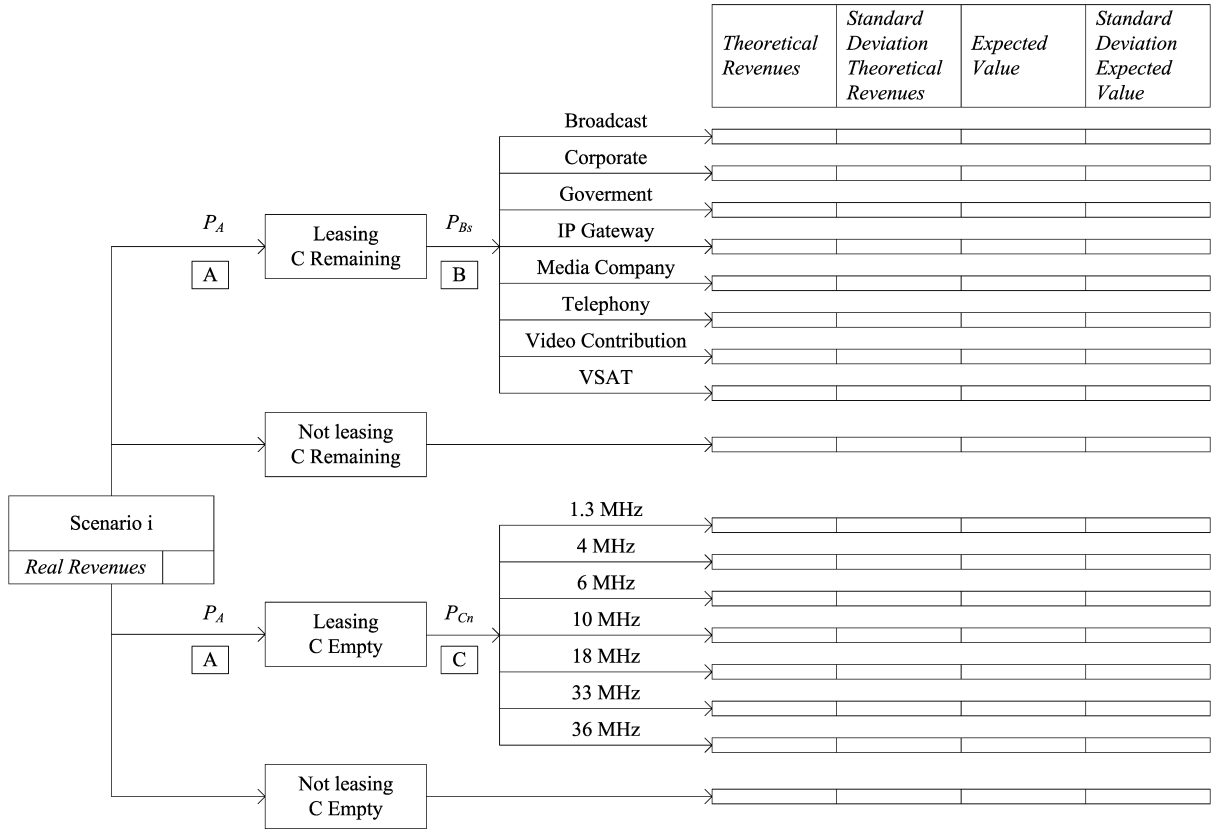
| Theoretical Revenues | Standard Deviation Theoretical Revenues | Expected Value | Standard Deviation Expected Value |
|---|---|---|---|

Scenario i

Real Revenues

$P_A$

A

Leasing C Remaining

$P_{Bs}$

B

Broadcast

Corporate

Goverment

IP Gateway

Media Company

Telephony

Video Contribution

VSAT

Not leasing C Remaining

$P_A$

A

Leasing C Empty

$P_{Cn}$

C

1.3 MHz

4 MHz

6 MHz

10 MHz

18 MHz

33 MHz

36 MHz

Not leasing C Empty